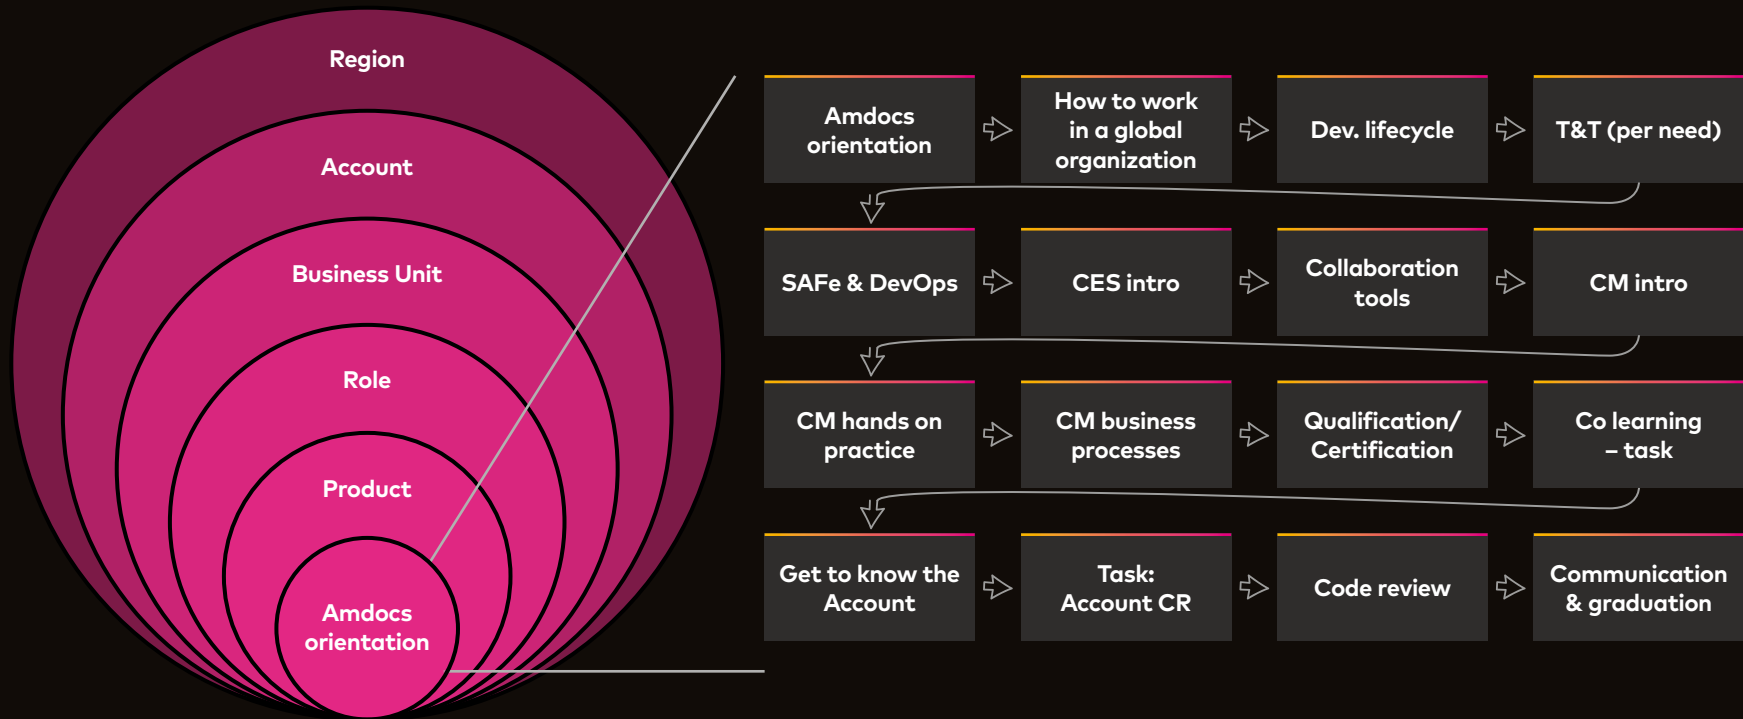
Region

Account

Business Unit

Role

Product

Amdocs orientation

Amdocs orientation

How to work in a global organization

Dev. lifecycle

T&T (per need)

SAFe & DevOps

CES intro

Collaboration tools

CM intro

CM hands on practice

CM business processes

Qualification/ Certification

Co learning – task

Get to know the Account

Task: Account CR

Code review

Communication & graduation